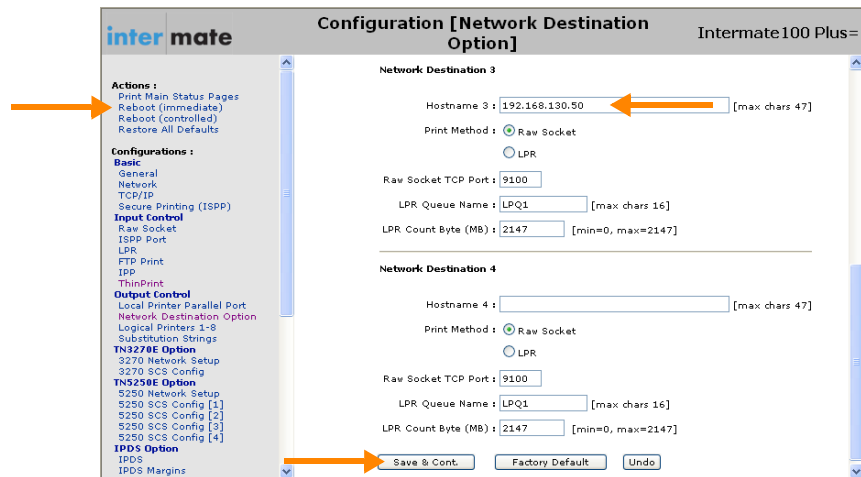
intermate

Configuration [Network Destination Option]

Intermate100 Plus=

Actions :
Print Main Status Pages
Reboot (immediate)
Reboot (controlled)
Restore All Defaults

Configurations :
Basic
General
Network
TCP/IP
Secure Printing (ISPP)
Input Control
Raw Socket
ISPP Port
LPR
FTP Print
IPP
ThinPrint
Output Control
Local Printer Parallel Port
Network Destination Option
Logical Printers 1-8
Substitution Strings
TN3270E Option
3270 Network Setup
3270 SCS Config
TN5250E Option
5250 Network Setup
5250 SCS Config [1]
5250 SCS Config [2]
5250 SCS Config [3]
5250 SCS Config [4]
IPDS Option
IPDS
IPDS Margins

Network Destination 3

Hostname 3 : 192.168.130.50 [max chars 47]

Print Method : Raw Socket

LPR

Raw Socket TCP Port : 9100

LPR Queue Name : LPQ1 [max chars 16]

LPR Count Byte (MB) : 2147 [min=0, max=2147]

Network Destination 4

Hostname 4 : [max chars 47]

Print Method : Raw Socket

LPR

Raw Socket TCP Port : 9100

LPR Queue Name : LPQ1 [max chars 16]

LPR Count Byte (MB) : 2147 [min=0, max=2147]

Save & Cont. Factory Default Undo